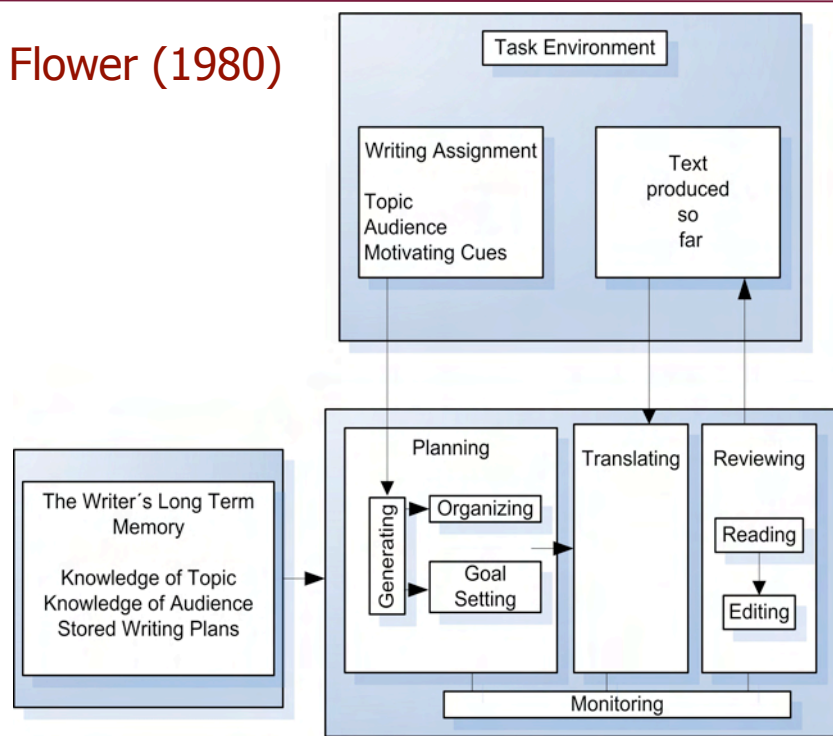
Flower (1980)

Task Environment

Writing Assignment

Topic
Audience
Motivating Cues

Text produced so far

The Writer´s Long Term Memory

Knowledge of Topic
Knowledge of Audience
Stored Writing Plans

Planning

Generating

Organizing

Goal Setting

Translating

Reviewing

Reading

Editing

Monitoring